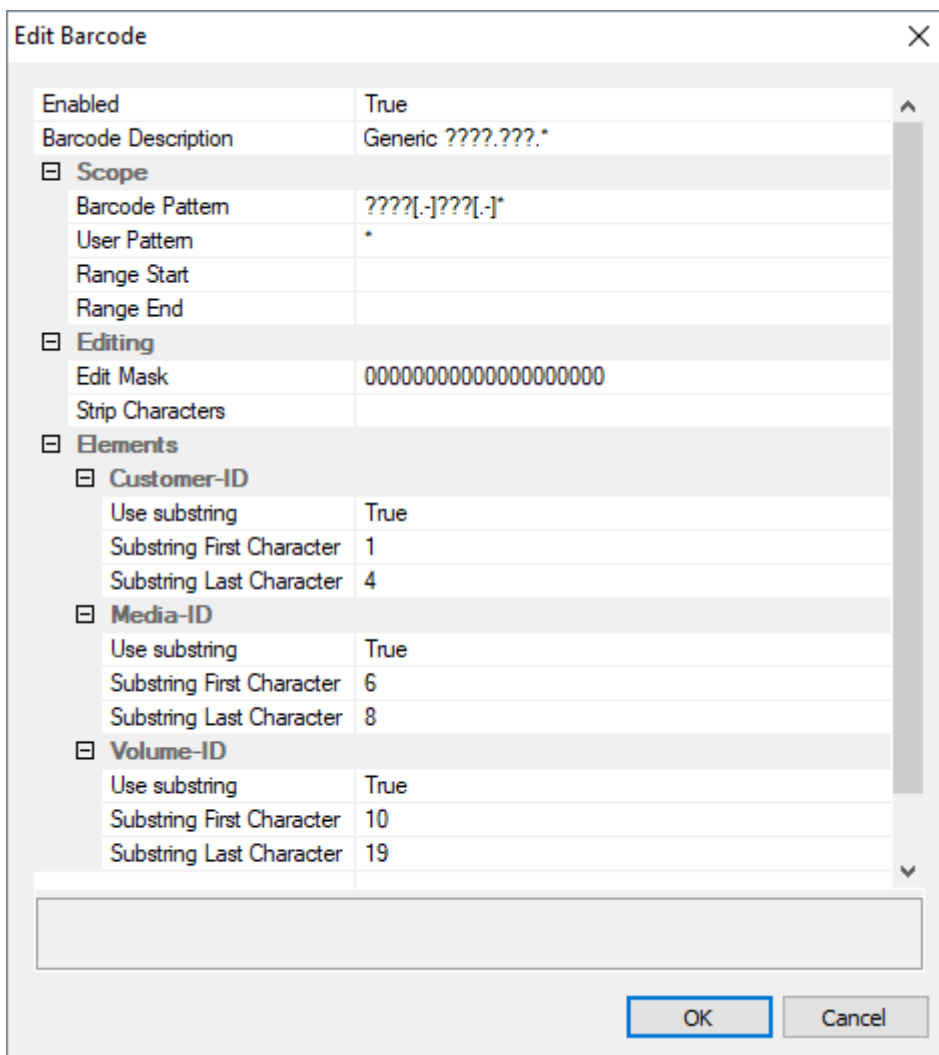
Edit Barcode

| | |
|---|---|
| Enabled | True |
| Barcode Description | Generic ????.???.* |
| ⊟ Scope | |
| Barcode Pattern | ????[.-]???[.-]* |
| User Pattern | * |
| Range Start | |
| Range End | |
| ⊟ Editing | |
| Edit Mask | 0000000000000000000 |
| Strip Characters | |
| ⊟ Elements | |
| ⊟ Customer-ID | |
| Use substring | True |
| Substring First Character | 1 |
| Substring Last Character | 4 |
| ⊟ Media-ID | |
| Use substring | True |
| Substring First Character | 6 |
| Substring Last Character | 8 |
| ⊟ Volume-ID | |
| Use substring | True |
| Substring First Character | 10 |
| Substring Last Character | 19 |

OK Cancel